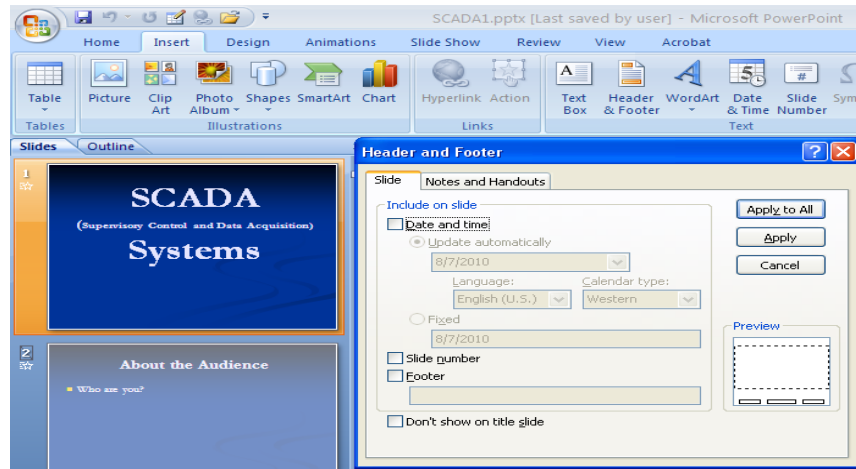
SCADA1.pptx [Last saved by user] - Microsoft PowerPoint

Home Insert Design Animations Slide Show Review View Acrobat

Table
Tables

Picture Clip Art Photo Album Shapes SmartArt Chart
Illustrations

Hyperlink Action
Links

Text Box Header & Footer WordArt Date & Time Slide Number Sym
Text

Slides Outline

1

SCADA
(Supervisory Control and Data Acquisition)
Systems

2

About the Audience

Who are you?

Header and Footer

Slide Notes and Handouts

Include on slide
Date and time
Update automatically
8/7/2010
Language: Calendar type:
English (U.S.) Western
Fixed
8/7/2010
Slide number
Footer

Don't show on title slide

Apply to All
Apply
Cancel

Preview